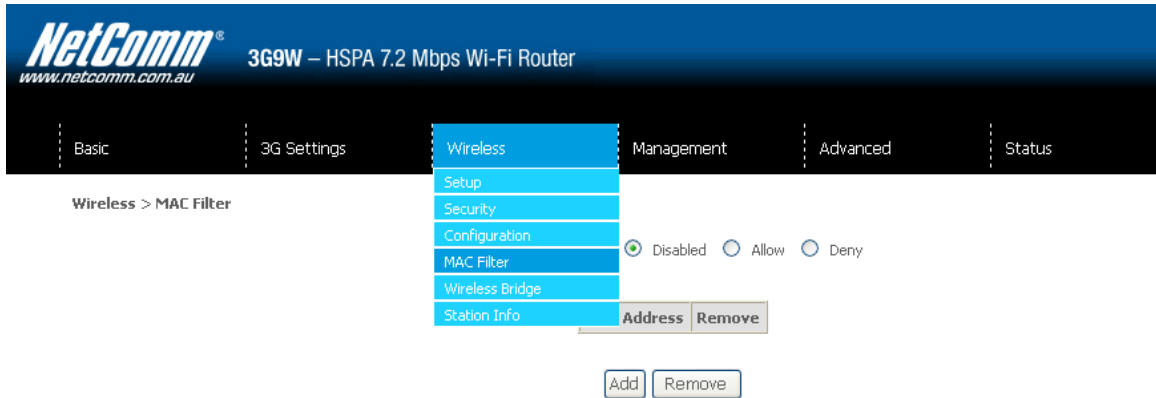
NetComm®
www.netcomm.com.au
3G9W – HSPA 7.2 Mbps Wi-Fi Router

Basic
3G Settings
Wireless
Management
Advanced
Status

Setup
Security
Configuration
MAC Filter
Wireless Bridge
Station Info

Wireless > MAC Filter

Disabled Allow Deny

Address Remove

Add Remove